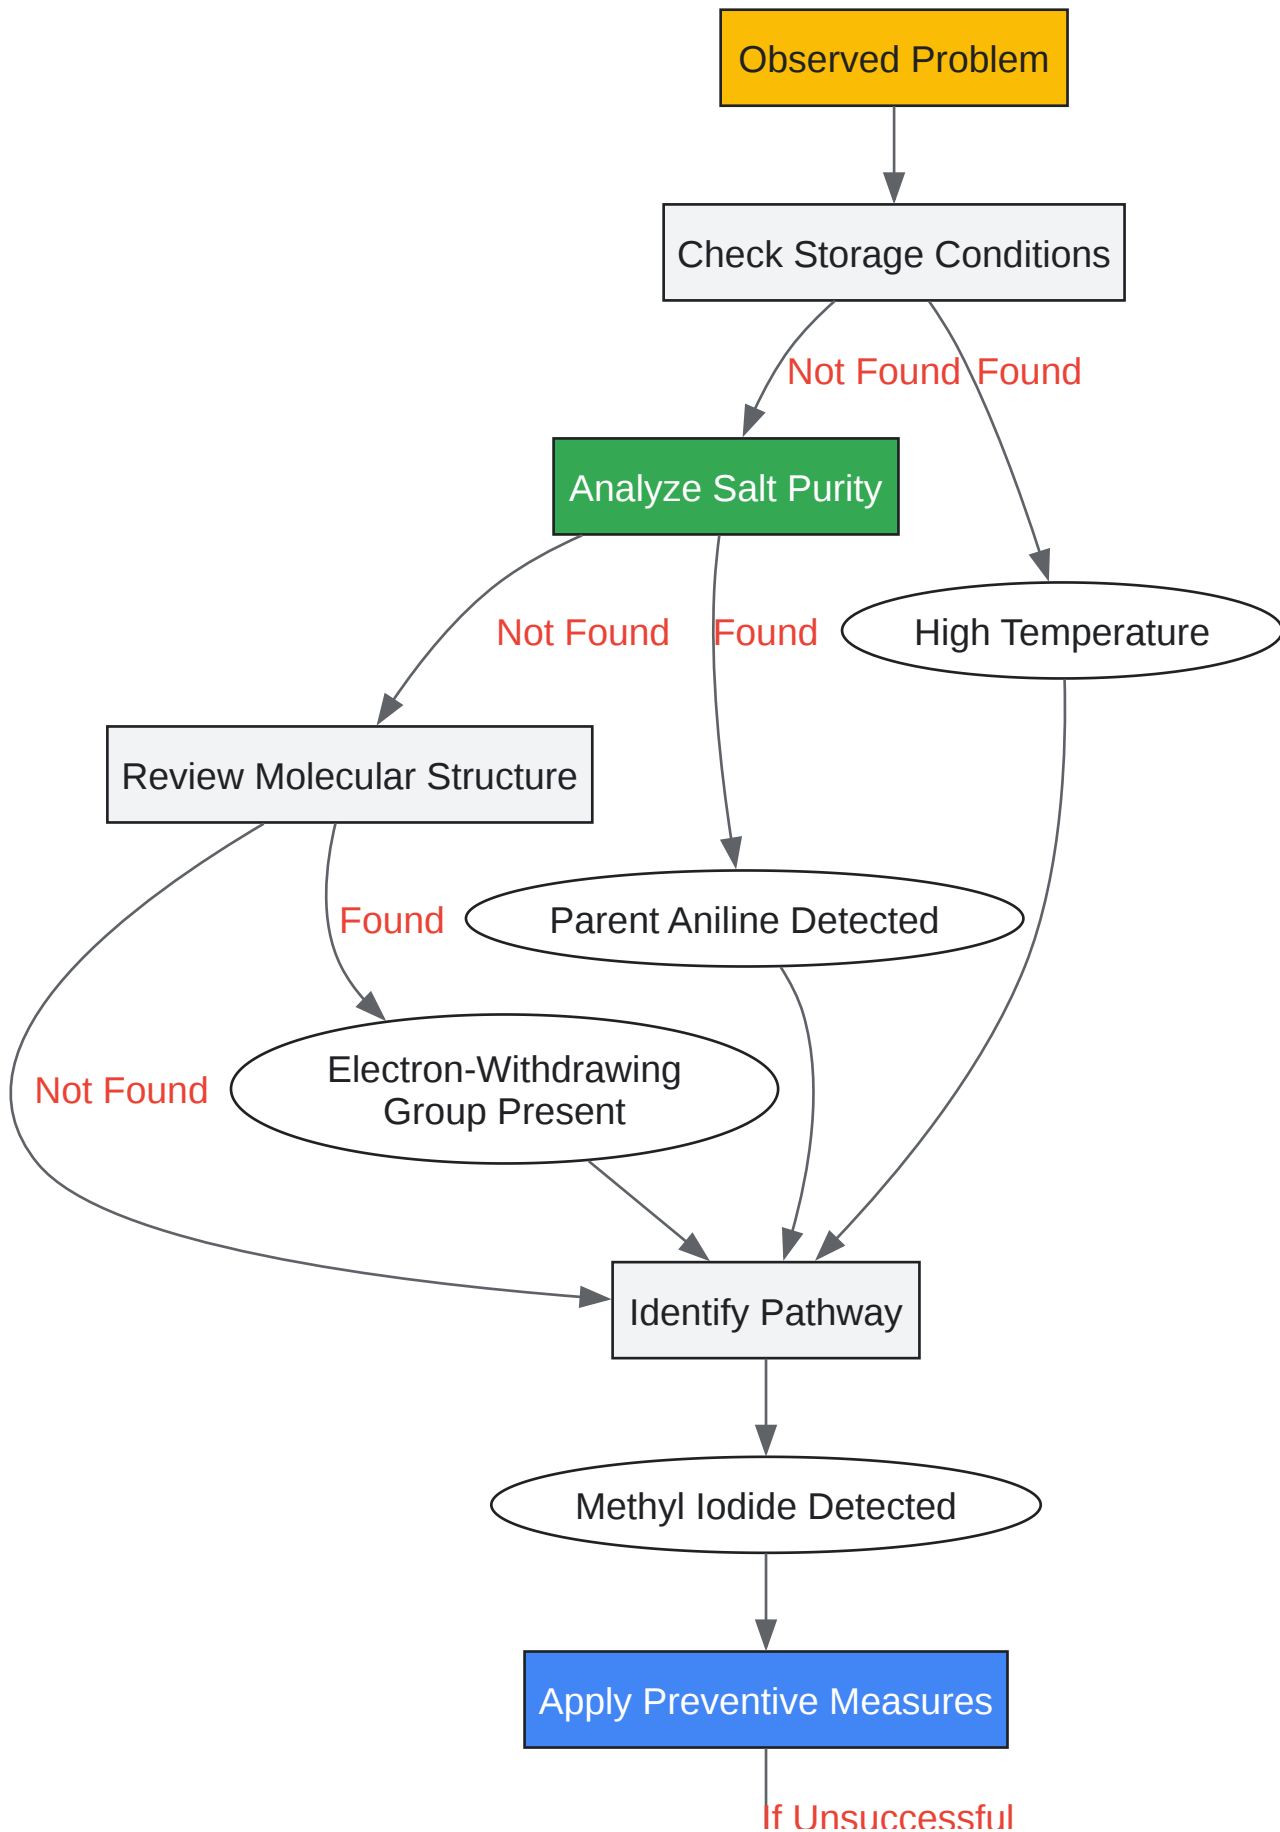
Observed Problem

Check Storage Conditions

Not Found

Found

Analyze Salt Purity

High Temperature

Not Found

Found

Review Molecular Structure

Found

Parent Aniline Detected

Not Found

Electron-Withdrawing Group Present

Identify Pathway

Methyl Iodide Detected

Apply Preventive Measures

If Unsuccessful